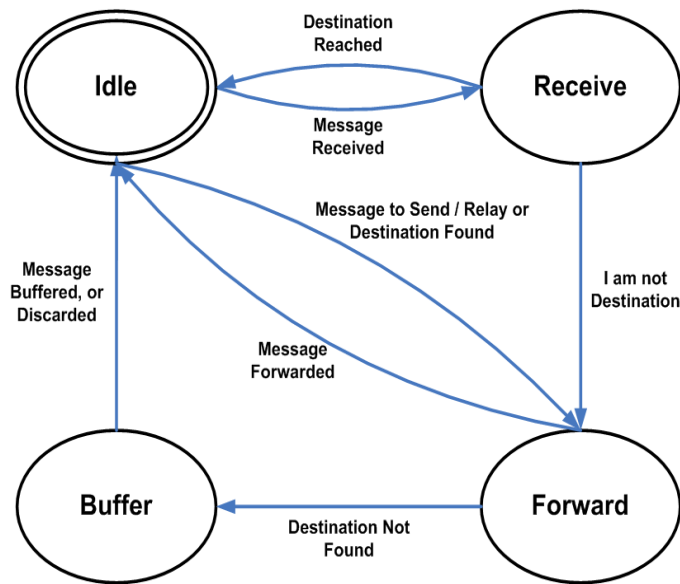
Destination Reached

Idle

Receive

Message Received

Message to Send / Relay or Destination Found

Message Buffered, or Discarded

I am not Destination

Message Forwarded

Buffer

Forward

Destination Not Found